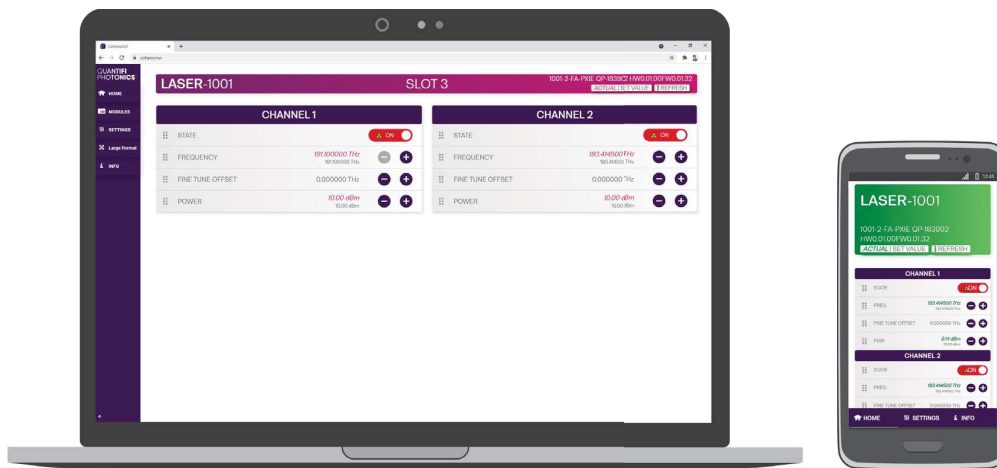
QUANTIFI PHOTONICS

HOME

MODULES

SETTINGS

Large Format

INFO

LASER-1001

SLOT 3

1001-2-FA-PXIE QP-183902 HW01.01.00FW01.01.32

ACTUAL | SET VALUE | REFRESH

CHANNEL 1

STATE

ON

FREQUENCY

191.100000 THz

191.100000 THz

FINE TUNE OFFSET

0.000000 THz

POWER

10.00 dBm

10.00 dBm

CHANNEL 2

STATE

ON

FREQUENCY

193.414500 THz

193.414500 THz

FINE TUNE OFFSET

0.000000 THz

POWER

10.00 dBm

10.00 dBm

12:45

LASER-1001

1001-2-FA-PXIE QP-183902 HW01.01.00FW01.01.32

ACTUAL | SET VALUE | REFRESH

CHANNEL 1

STATE

ON

FREQ

193.414500 THz

193.414500 THz

FINE TUNE OFFSET

0.000000 THz

PWR

8.14 dBm

10.00 dBm

CHANNEL 2

STATE

ON

FREQ

193.414500 THz

193.414500 THz

FINE TUNE OFFSET

0.000000 THz

HOME

SETTINGS

INFO